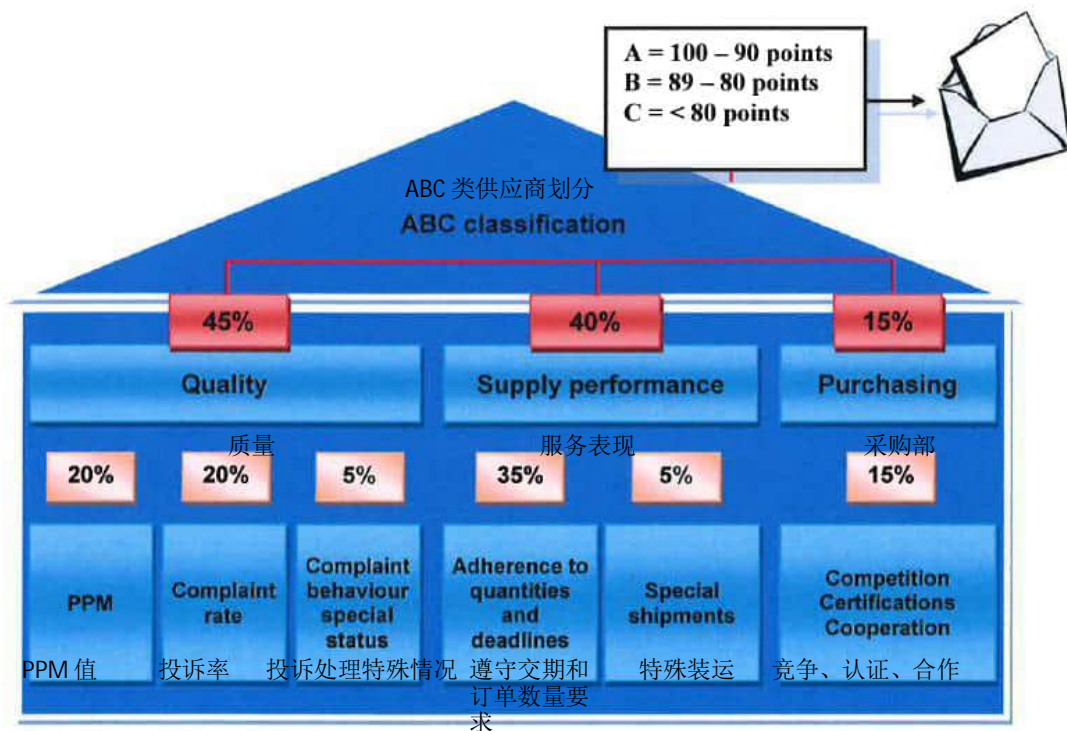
A = 100 – 90 points
B = 89 – 80 points
C = < 80 points

ABC 类供应商划分
ABC classification

45%
Quality
质量

40%
Supply performance
服务表现

15%
Purchasing
采购部

20%
PPM
PPM 值

20%
Complaint rate
投诉率

5%
Complaint behaviour special status
投诉处理特殊情况

35%
Adherence to quantities and deadlines
遵守交期和订单数量要求

5%
Special shipments
特殊装运

15%
Competition Certifications Cooperation
竞争、认证、合作